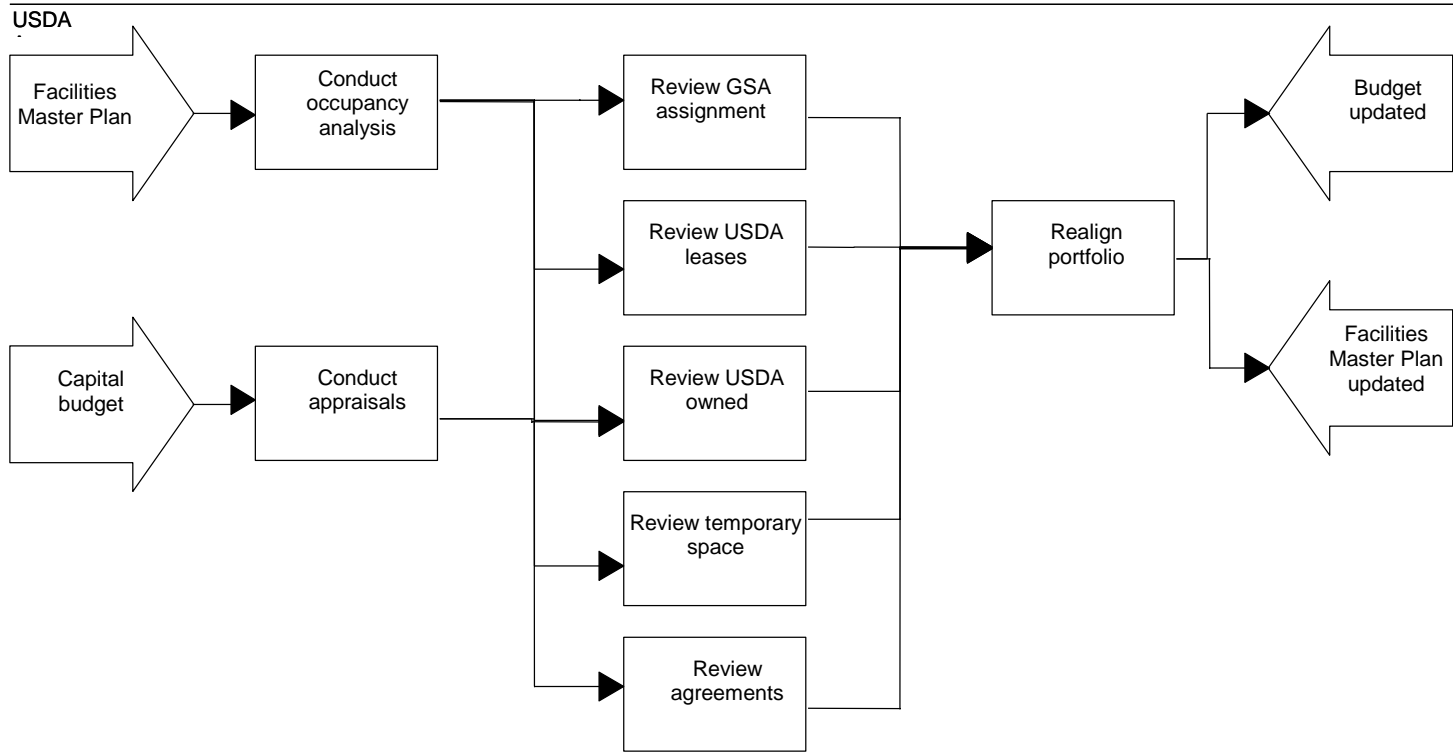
USDA

Facilities Master Plan

Conduct occupancy analysis

Capital budget

Conduct appraisals

Review GSA assignment

Review USDA leases

Review USDA owned

Review temporary space

Review agreements

Realign portfolio

Budget updated

Facilities Master Plan updated